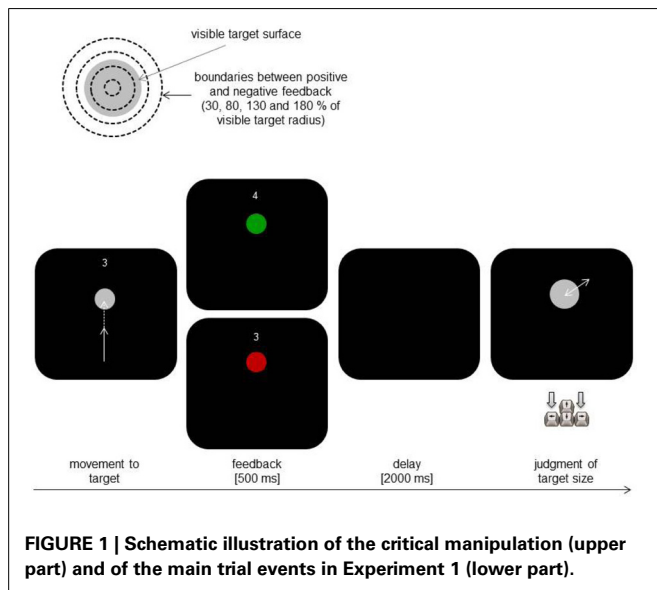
visible target surface

boundaries between positive and negative feedback (30, 80, 130 and 180 % of visible target radius)

3

4

3

movement to target

feedback [500 ms]

delay [2000 ms]

judgment of target size

**FIGURE 1 | Schematic illustration of the critical manipulation (upper part) and of the main trial events in Experiment 1 (lower part).**